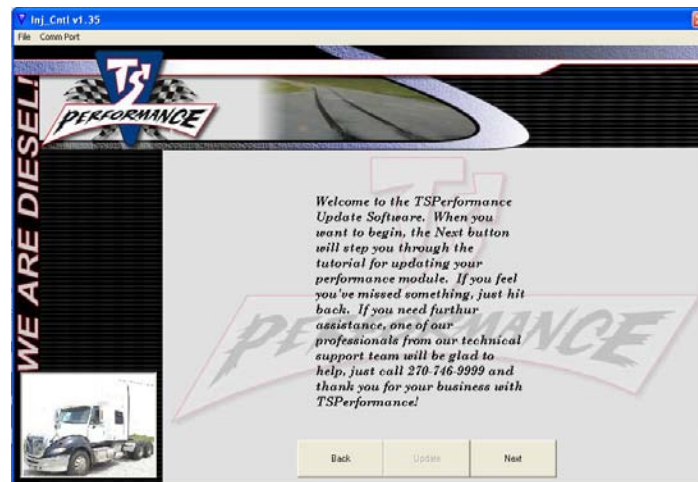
Inj_Cntl v1.35

File Comm Port

TS PERFORMANCE

WE ARE DIESEL!

Welcome to the TSPerformance Update Software. When you want to begin, the Next button will step you through the tutorial for updating your performance module. If you feel you've missed something, just hit back. If you need furthur assistance, one of our professionals from our technical support team will be glad to help, just call 270-746-9999 and thank you for your business with TSPerformance!

Back

Update

Next